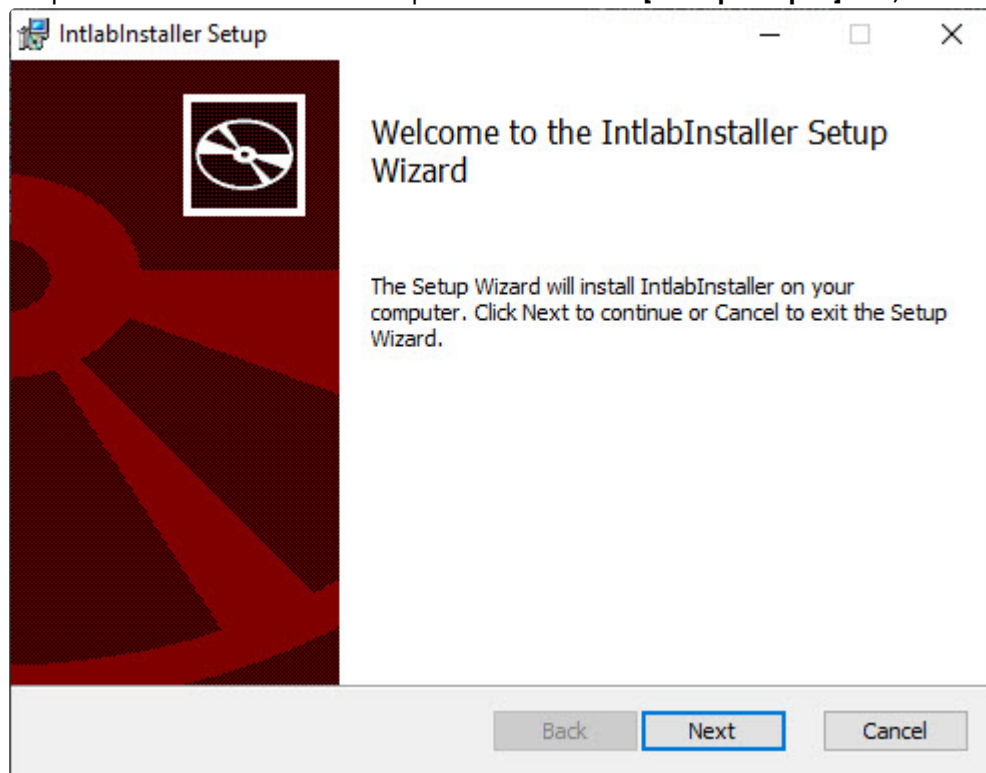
IntlabInstaller Setup

Welcome to the IntlabInstaller Setup Wizard

The Setup Wizard will install IntlabInstaller on your computer. Click Next to continue or Cancel to exit the Setup Wizard.

Back Next Cancel